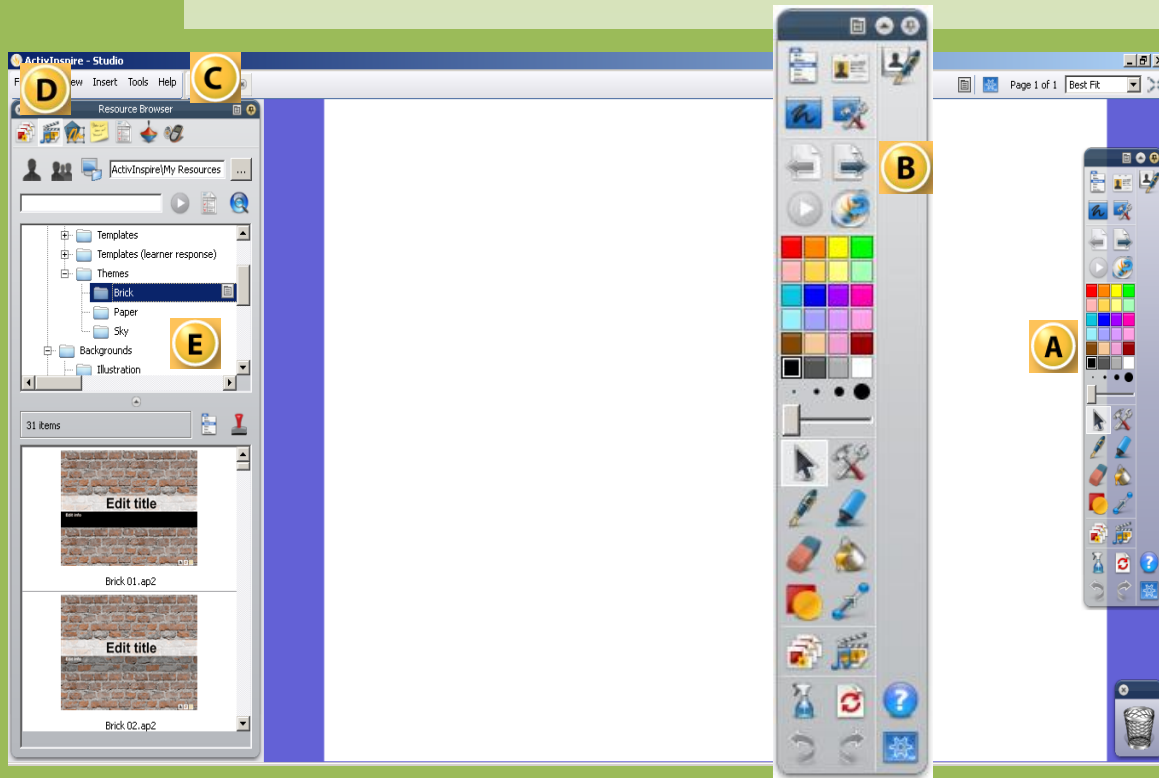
ActivInspire - Studio

F D iew Insert Tools Help C

Resource Browser

ActivInspire\My Resources

...

Templates

Templates (learner response)

Themes

Brick

Paper

Sky

Backgrounds

Illustration

E

31 items

Edit title

Brick 01.ap2

Edit title

Brick 02.ap2

B

A

Page 1 of 1

Best Fit